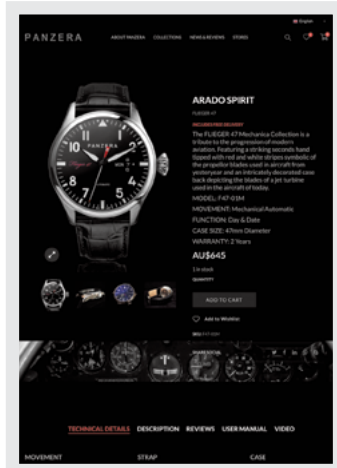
English

PANZERA

ABOUT PANZERA COLLECTIONS NEWS & REVIEWS STORES

PANZERA

ARADO SPIRIT

FLIEGER 47

INCLUDES FREE DELIVERY

The FLIEGER 47 Mechanica Collection is a tribute to the progression of modern aviation. Featuring a striking seconds hand tipped with red and white stripes symbolic of the propellor blades used in aircraft from yesteryear and an intricately decorated case back depicting the blades of a jet turbine used in the aircraft of today.

MODEL: F47-01M

MOVEMENT: Mechanical Automatic

FUNCTION: Day & Date

CASE SIZE: 47mm Diameter

WARRANTY: 2 Years

AU$645

1 in stock

QUANTITY

ADD TO CART

Add to Wishlist

SKU: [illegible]

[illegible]

TECHNICAL DETAILS DESCRIPTION REVIEWS USER MANUAL VIDEO

MOVEMENT STRAP CASE